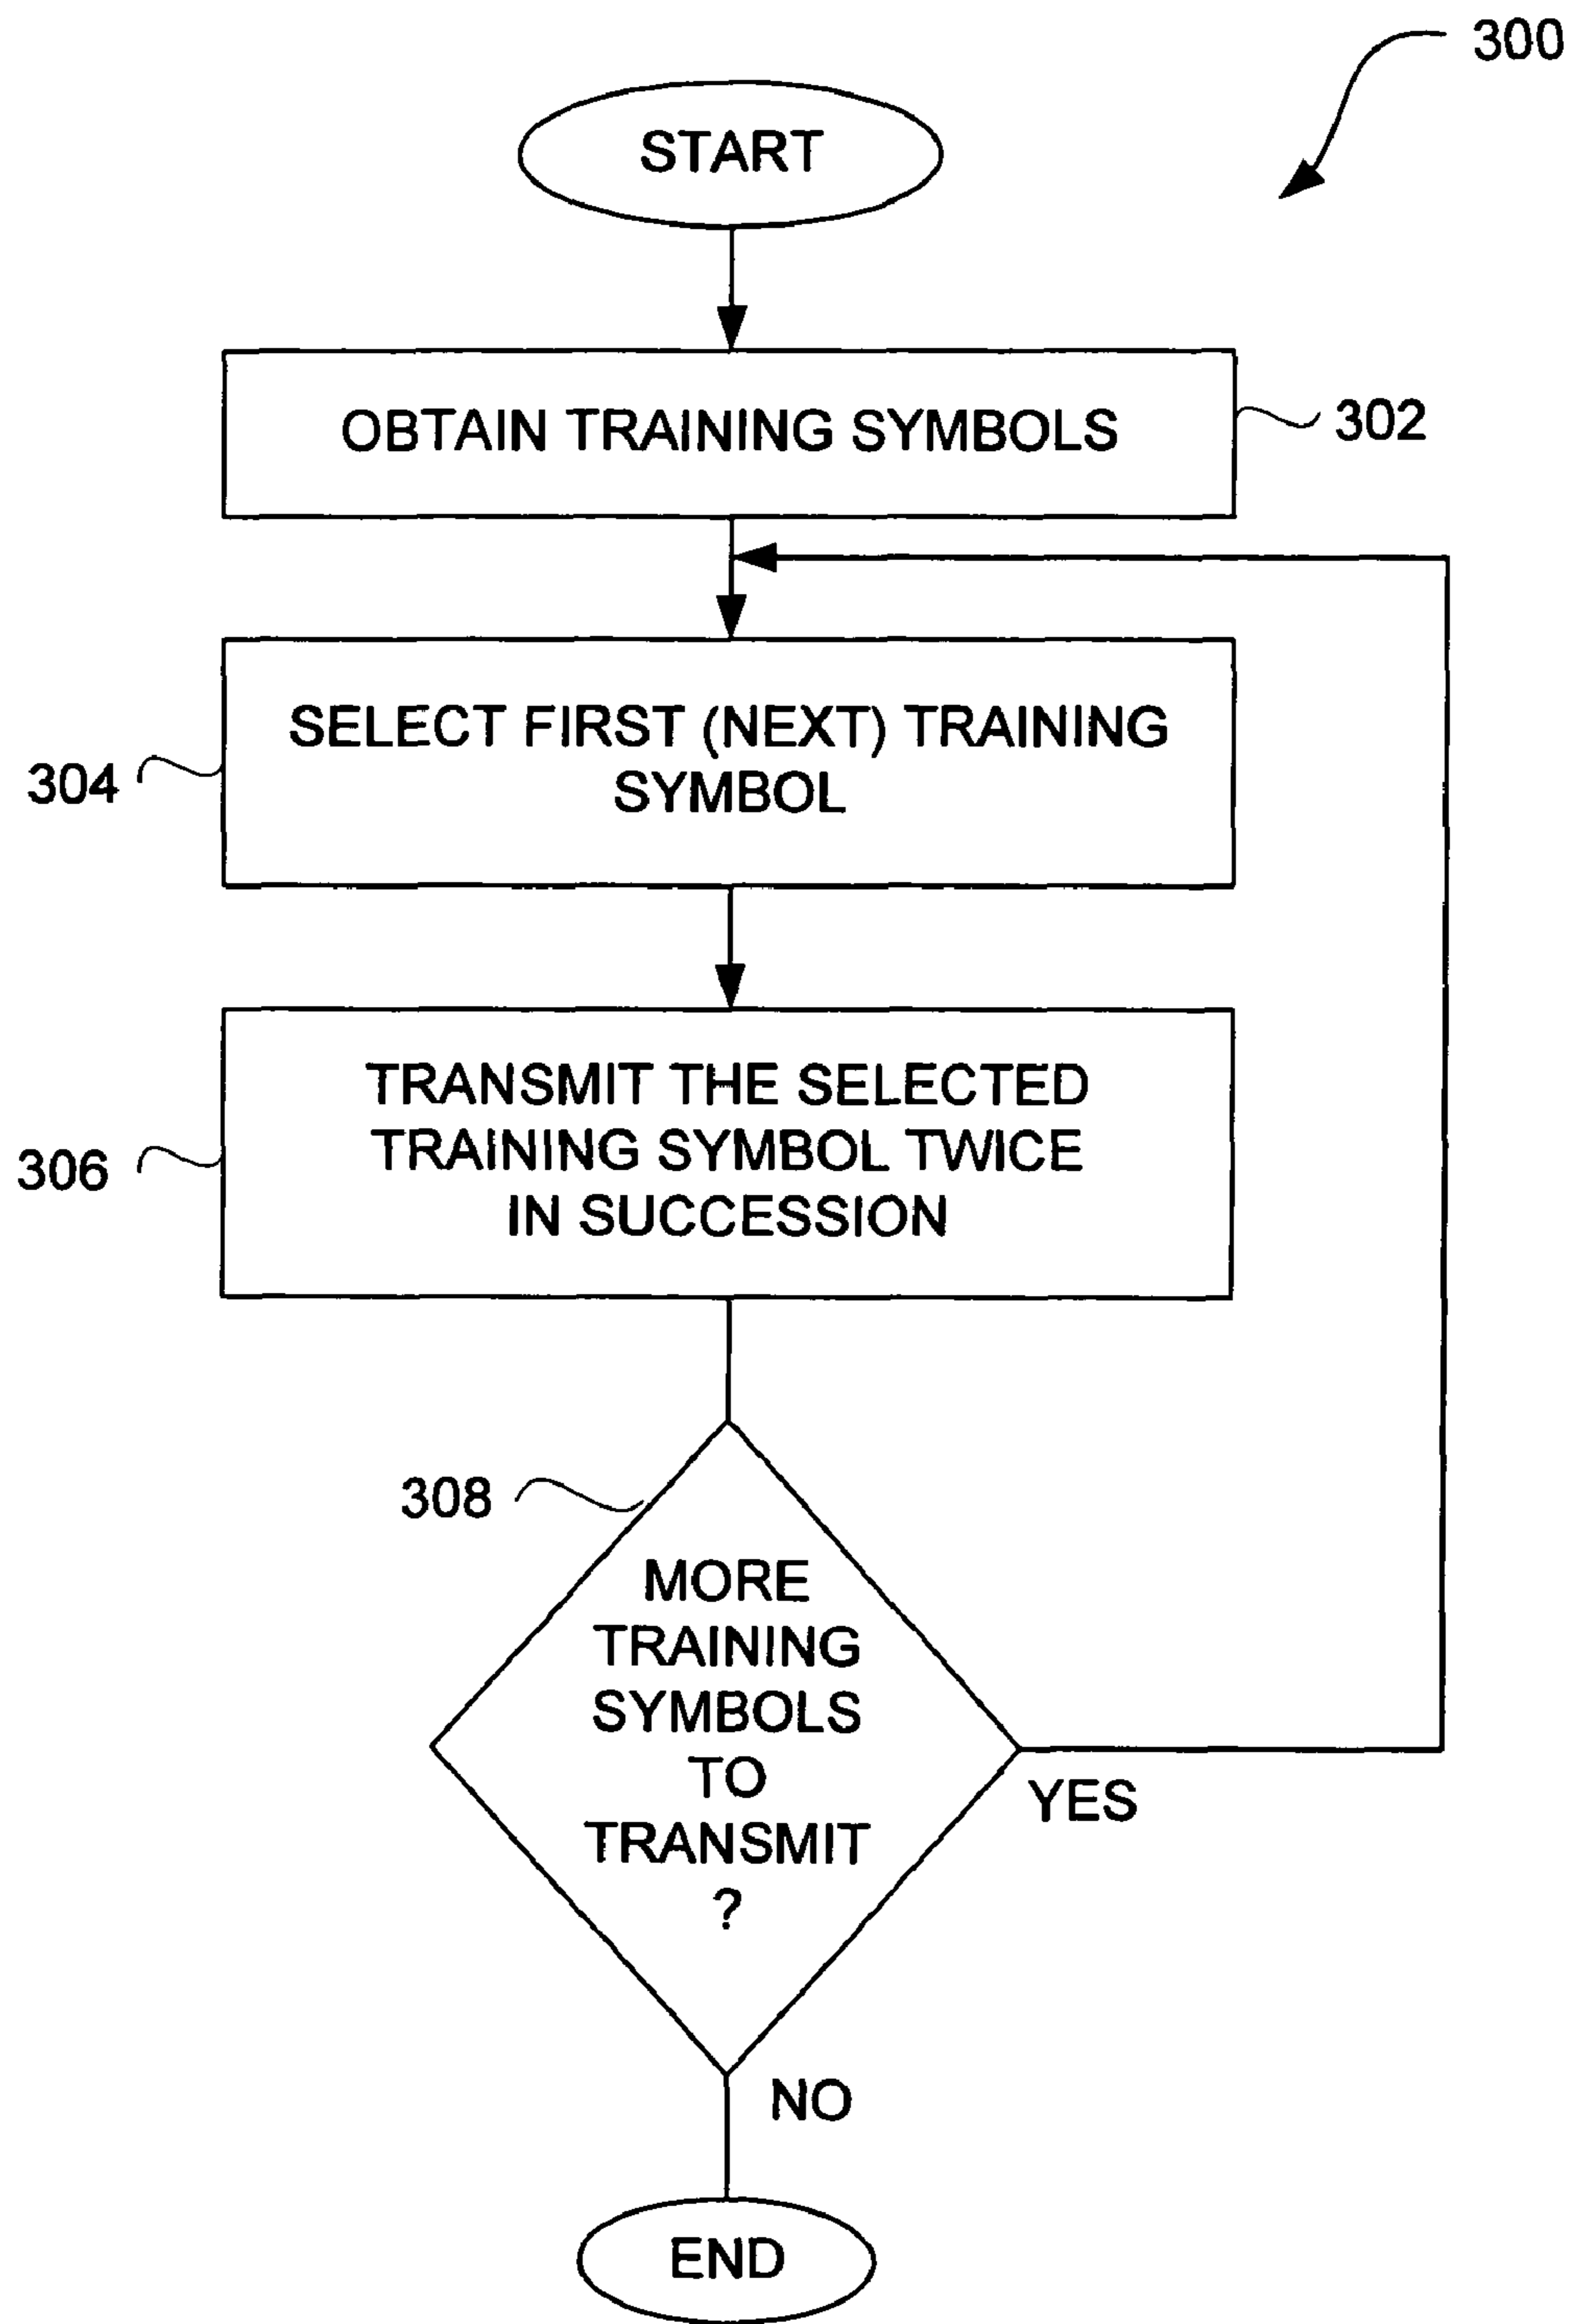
300

START

OBTAIN TRAINING SYMBOLS

302

SELECT FIRST (NEXT) TRAINING SYMBOL

304

TRANSMIT THE SELECTED TRAINING SYMBOL TWICE IN SUCCESSION

306

308

MORE TRAINING SYMBOLS TO TRANSMIT ?

YES

NO

END